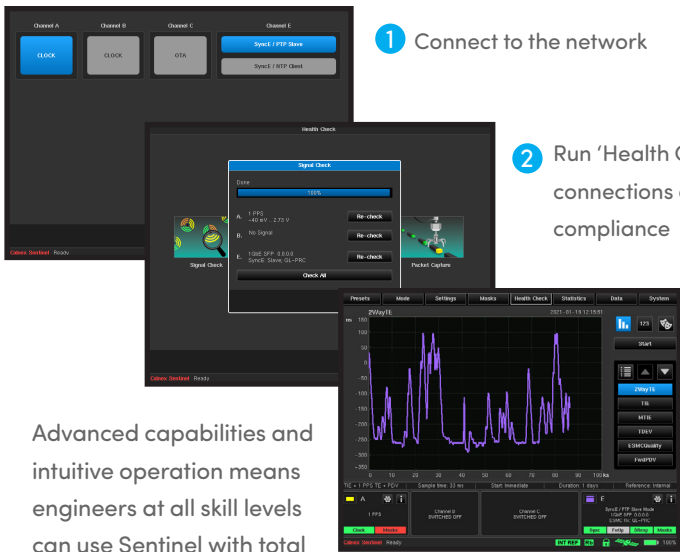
Channel A
Channel B
Channel C
Channel E
CLOCK
CLOCK
OTA
SyncE / PTP Slave
SyncE / NTP Client
Calnex Sentinel Ready

1 Connect to the network

Health Check
Signal Check
Done
100%
A: 1 PPS -40 mV ... 2.73 V
Re-check
B: No Signal
Re-check
E: 10GE SFP: 0.0.0.0 SyncE: Slave; QL-PRC
Re-check
Check All
Signal Check
Packet Capture
Calnex Sentinel Ready

2 Run 'Health C
connections c
compliance

Presets
Mode
Settings
Masks
Health Check
Statistics
Data
System
2WayTE
2021-01-19 12:18:51
ns
150
100
50
0
-50
-100
-150
-200
-250
-300
-350
-400
-450
0
10
20
30
40
50
60
70
80
90
100 ks
123
Start
2WayTE
TIE
MTIE
TDEV
ESMCQuality
FwdPDV
TIE + 1 PPS TE + PDV
Sample time: 33 ms
Start: Immediate
Duration: 1 days
Reference: Internal
A
1 PPS
Clock
Masks
Channel B SWITCHED OFF
Channel C SWITCHED OFF
E
SyncE / PTP Slave Mode
10GE SFP: 0.0.0.0
ESMC Rx: QL-PRC
Sync
Pdly
Msng
Masks
Calnex Sentinel Ready
INT REF
100%

Advanced capabilities and intuitive operation means engineers at all skill levels can use Sentinel with total